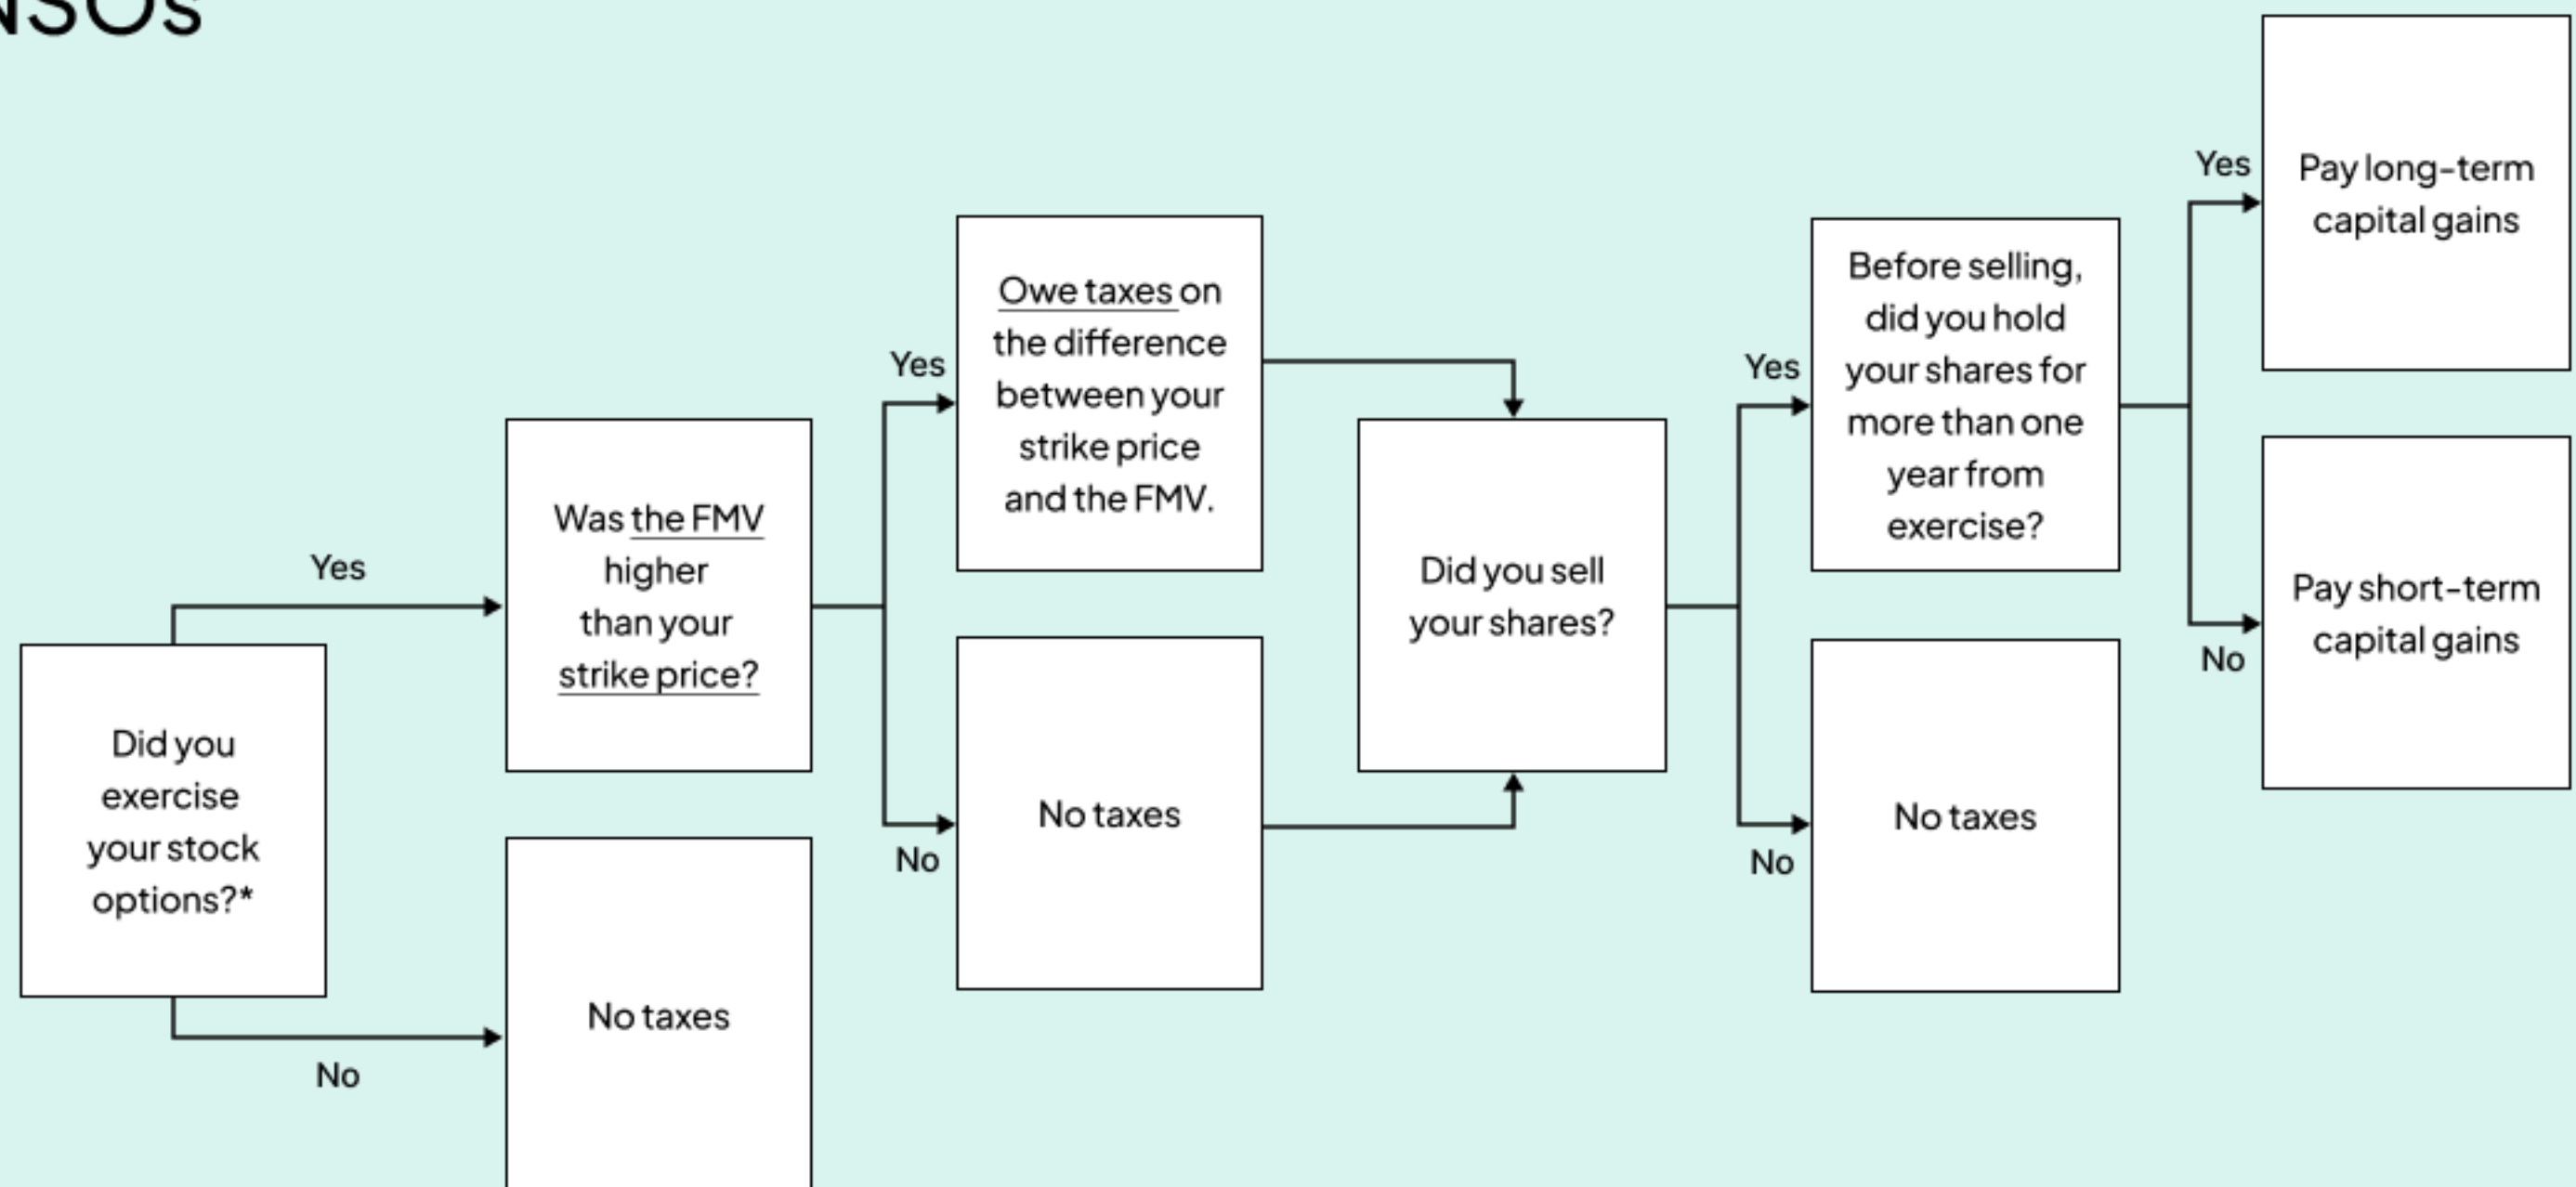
NSOs

Did you exercise your stock options?*

Yes

No

Was the FMV higher than your strike price?

No taxes

Yes

No

Owe taxes on the difference between your strike price and the FMV.

No taxes

Did you sell your shares?

Yes

No

Before selling, did you hold your shares for more than one year from exercise?

No taxes

Yes

No

Pay long-term capital gains

Pay short-term capital gains